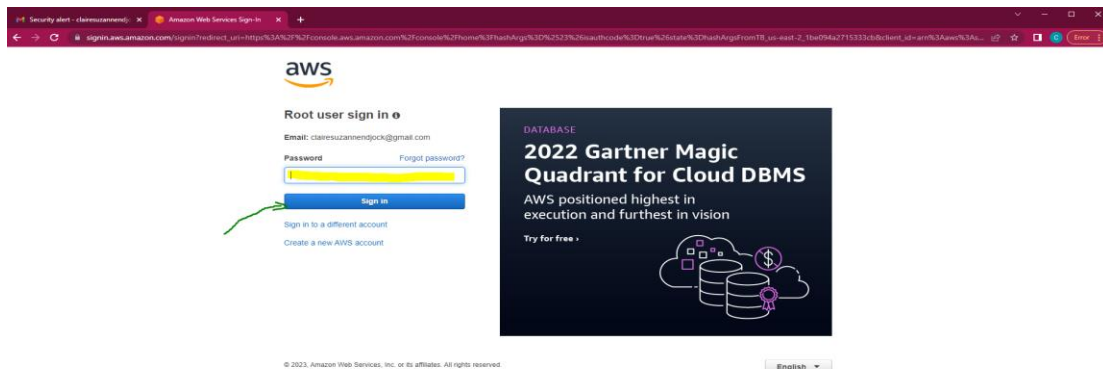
Security alert - clairesuzannendj ×
Amazon Web Services Sign-In ×
+

signin.aws.amazon.com/signin?redirect_uri=https%3A%2F%2Fconsole.aws.amazon.com%2Fconsole%2Fhome%3FhashArgs%3D%2523%26isauthcode%3Dtrue%26state%3DhashArgsFromTB_us-east-2_1be094a2715333cb&client_id=arn%3Aaws%3As...

Error

aws

Root user sign in

Email: clairesuzannendjock@gmail.com

Password

Forgot password?

Sign in

Sign in to a different account

Create a new AWS account

DATABASE

2022 Gartner Magic Quadrant for Cloud DBMS

AWS positioned highest in execution and furthest in vision

Try for free ›

© 2023, Amazon Web Services, Inc. or its affiliates. All rights reserved.

English ▾